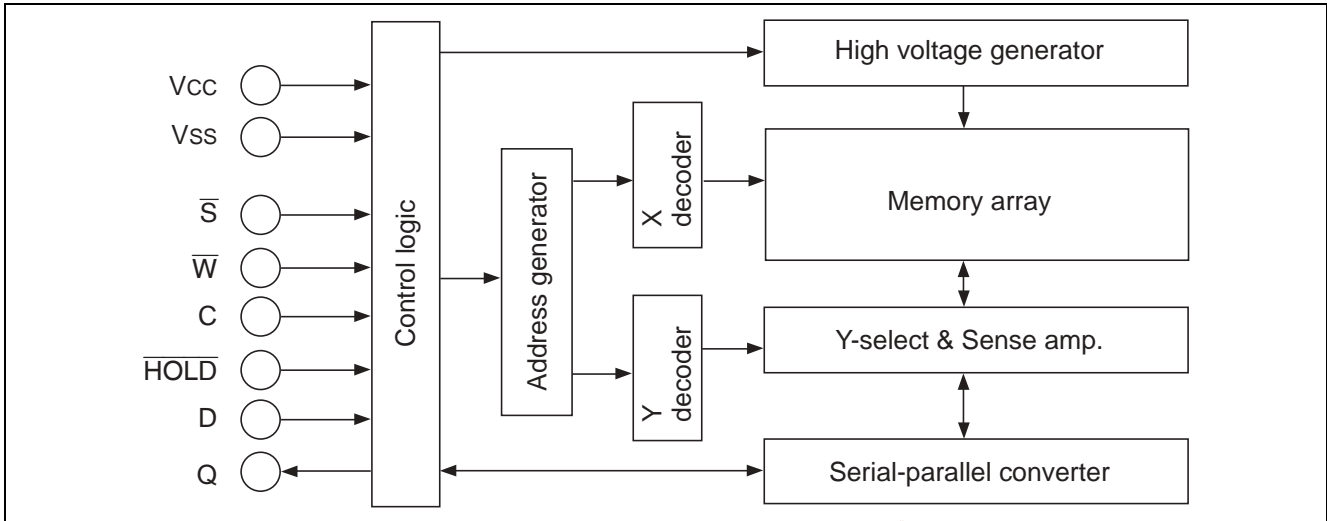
Vcc
Vss
$\overline{S}$
$\overline{W}$
C
$\overline{HOLD}$
D
Q

Control logic

Address generator

X decoder

Y decoder

High voltage generator

Memory array

Y-select & Sense amp.

Serial-parallel converter